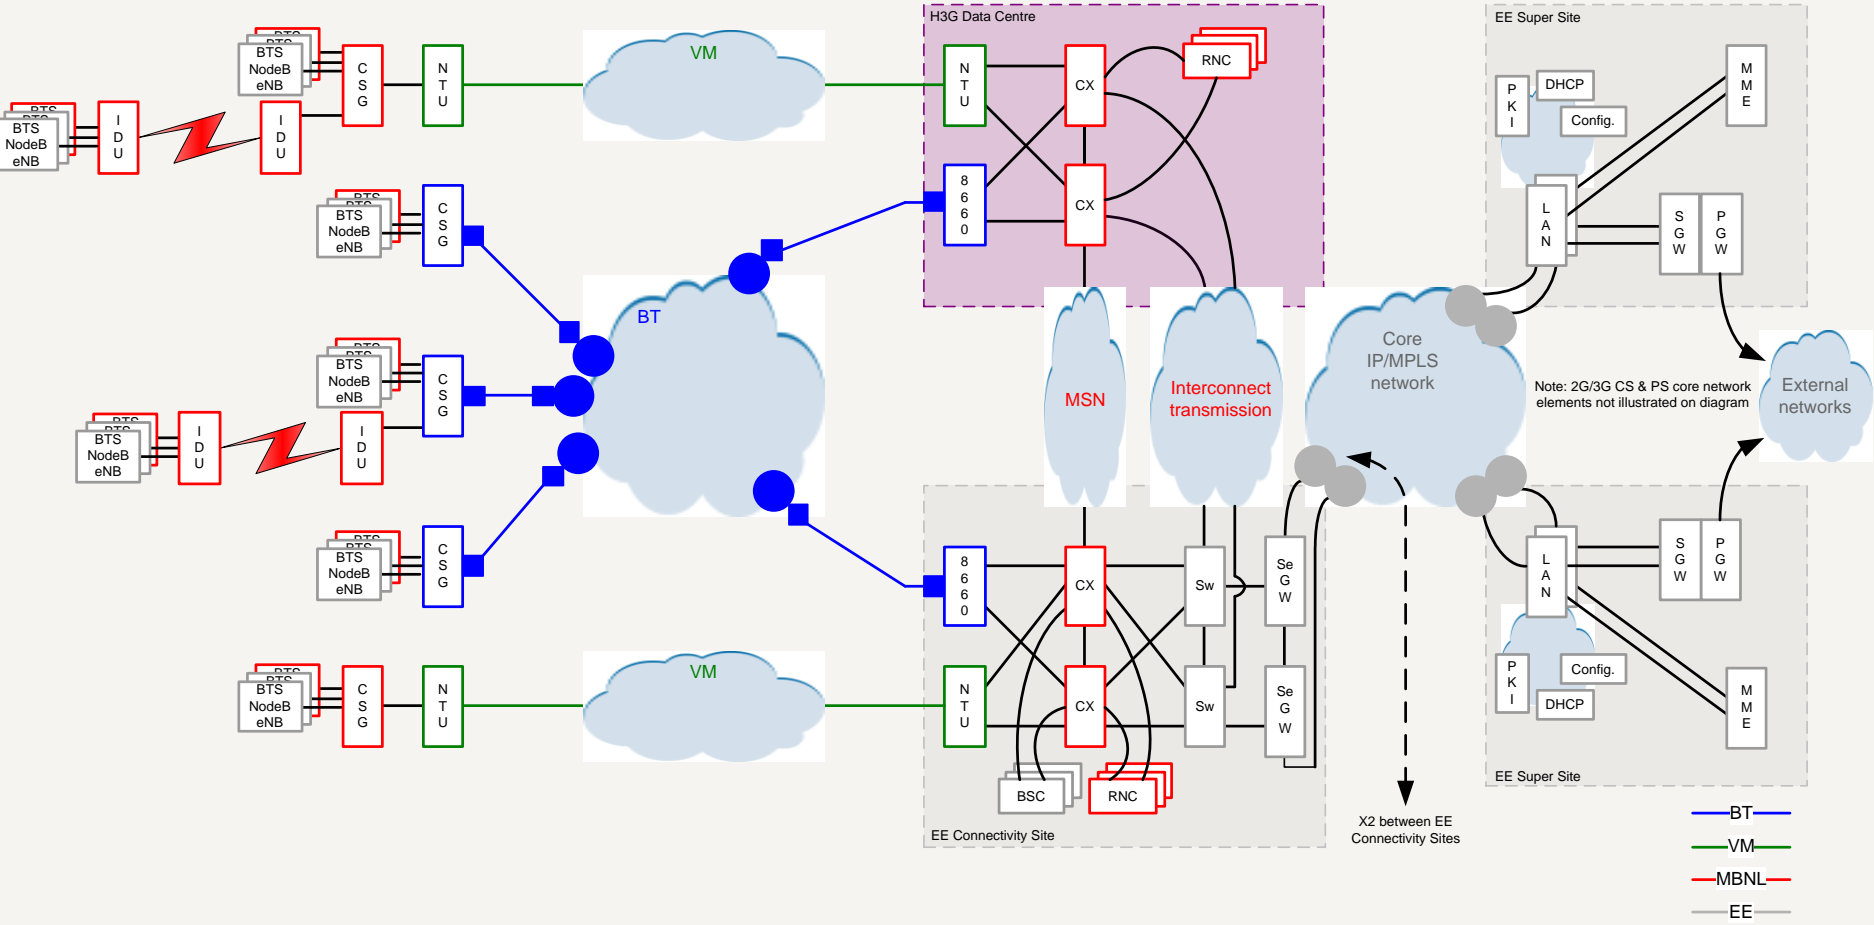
BTS NodeB eNB

C S G

N T U

VM

H3G Data Centre

N T U

CX

RNC

EE Super Site

P K I

DHCP

Config.

M M E

BTS NodeB eNB

I D U

I D U

BTS NodeB eNB

C S G

8 6 6 0

CX

L A N

S G W

P G W

BT

MSN

Interconnect transmission

Core IP/MPLS network

Note: 2G/3G CS & PS core network elements not illustrated on diagram

External networks

BTS NodeB eNB

C S G

BTS NodeB eNB

I D U

I D U

BTS NodeB eNB

C S G

8 6 6 0

CX

Sw

Se G W

L A N

S G W

P G W

Config.

P K I

DHCP

M M E

BTS NodeB eNB

C S G

N T U

VM

N T U

CX

Sw

Se G W

BSC

RNC

EE Connectivity Site

X2 between EE Connectivity Sites

EE Super Site

BT

VM

MBNL

EE